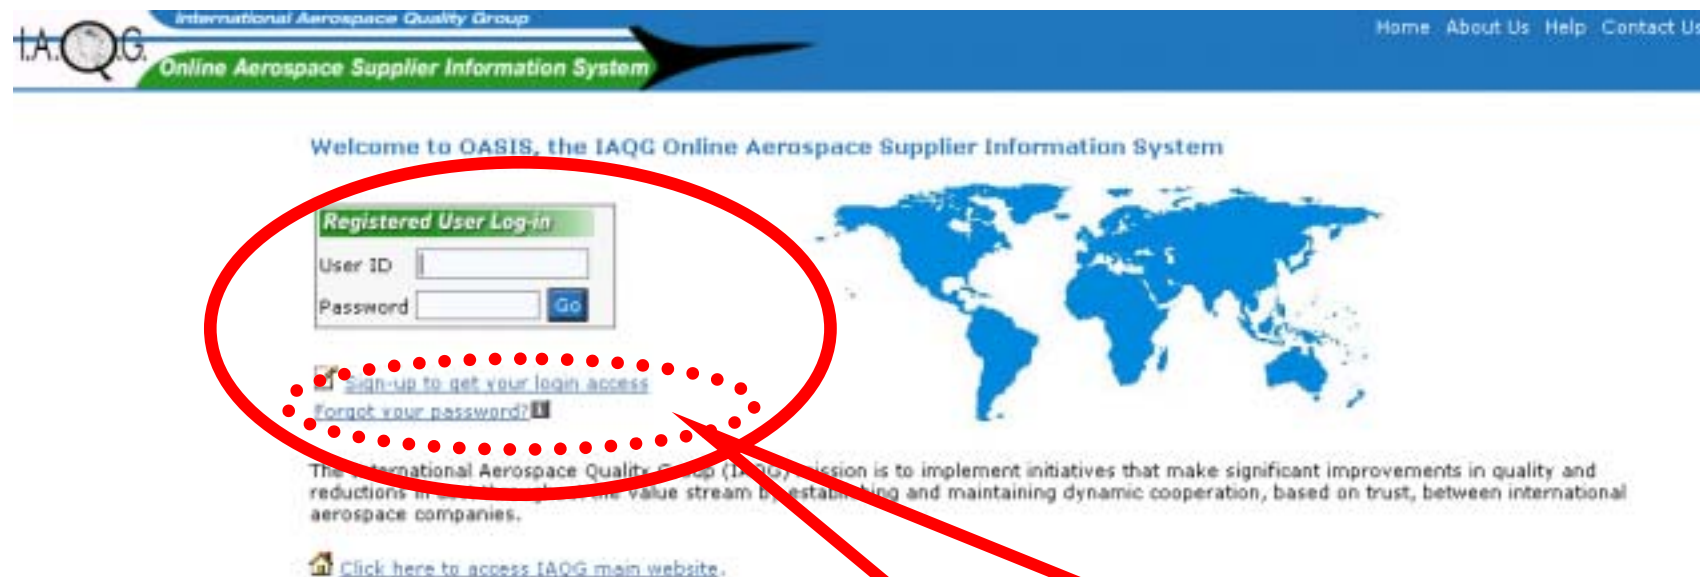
I.A.Q.G. International Aerospace Quality Group
Online Aerospace Supplier Information System

Home About Us Help Contact Us

Welcome to OASIS, the IAQG Online Aerospace Supplier Information System

Registered User Log-in
User ID
Password
Go

Sign-up to get your login access
Forgot your password?

The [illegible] Aerospace Quality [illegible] (IAQG) mission is to implement initiatives that make significant improvements in quality and reductions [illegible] value stream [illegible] maintaining dynamic cooperation, based on trust, between international aerospace companies.

Click here to access IAQG main website.